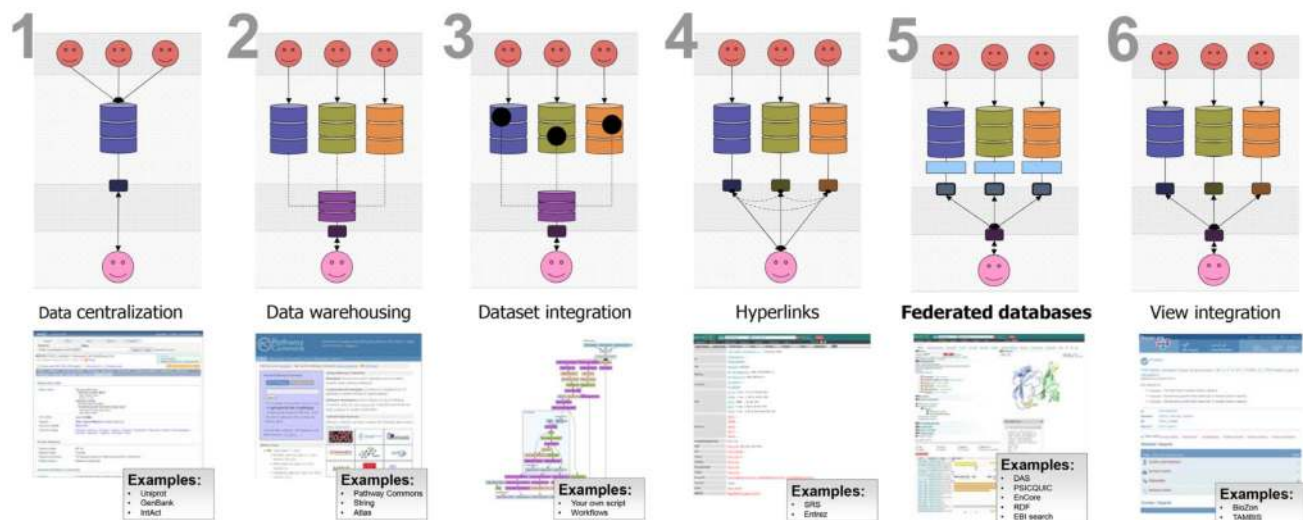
1

Data centralization

Examples:
- Uniprot
- GenBank
- IntAct

2

Data warehousing

Examples:
- Pathway Commons
- String
- Atlas

3

Dataset integration

Examples:
- Your own script
- Workflows

4

Hyperlinks

Examples:
- SRS
- Entrez

5

**Federated databases**

Examples:
- DAS
- PSICQUIC
- EnCore
- RDF
- EBI search

6

View integration

Examples:
- BioZon
- TAMBIS